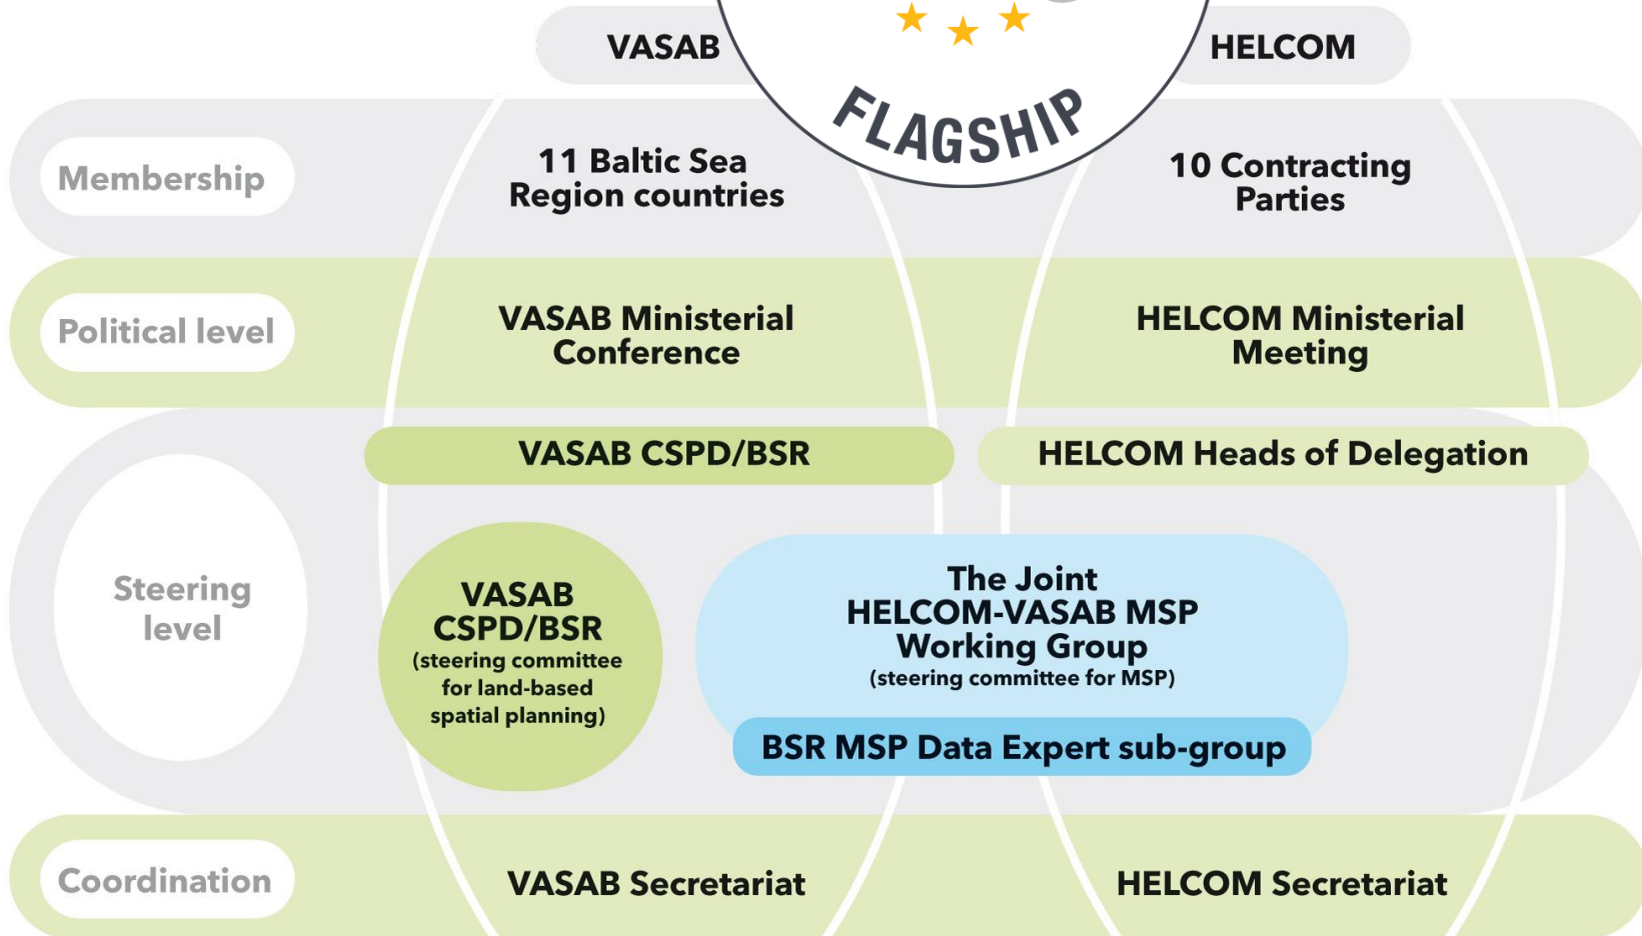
VASAB

FLAGSHIP

HELCOM

Membership

11 Baltic Sea Region countries

10 Contracting Parties

Political level

VASAB Ministerial Conference

HELCOM Ministerial Meeting

VASAB CSPD/BSR

HELCOM Heads of Delegation

Steering level

VASAB CSPD/BSR (steering committee for land-based spatial planning)

The Joint HELCOM-VASAB MSP Working Group (steering committee for MSP)

BSR MSP Data Expert sub-group

Coordination

VASAB Secretariat

HELCOM Secretariat